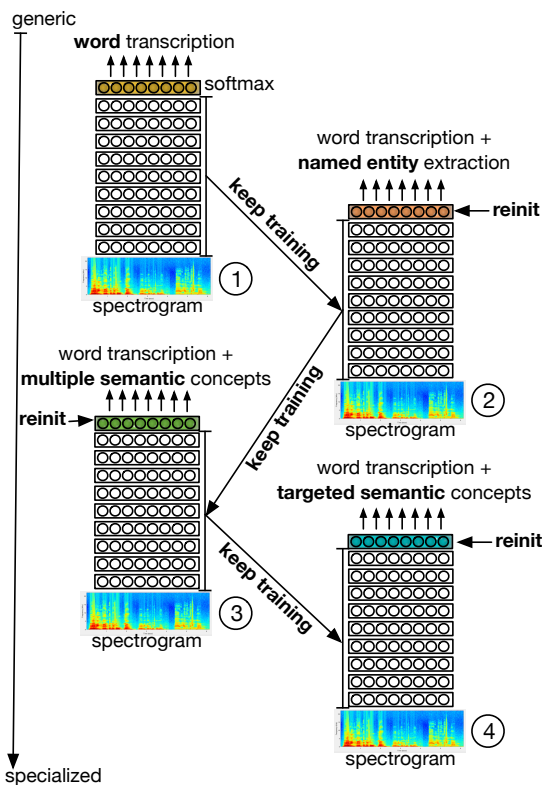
generic

**word** transcription

softmax

1

spectrogram

keep training

word transcription + **named entity** extraction

reinit

2

spectrogram

word transcription + **multiple semantic** concepts

reinit

keep training

3

spectrogram

keep training

word transcription + **targeted semantic** concepts

reinit

4

spectrogram

specialized